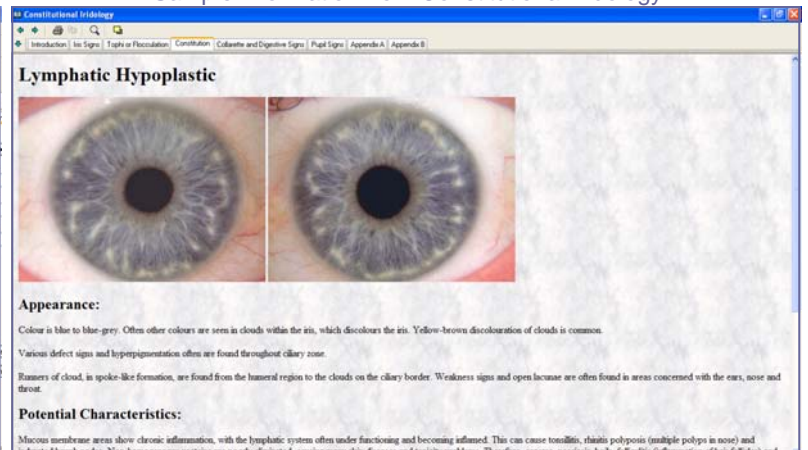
Constitutional Iridology

Introduction | Iris Signs | Tophi or Flocculation | Constitution | Collarette and Digestive Signs | Pupil Signs | Appendix A | Appendix B

Lymphatic Hypoplastic

Appearance:

Colour is blue to blue-grey. Often other colours are seen in clouds within the iris, which discolours the iris. Yellow-brown discolouration of clouds is common.

Various defect signs and hyperpigmentation often are found throughout ciliary zone.

Runners of cloud, in spoke-like formation, are found from the humeral region to the clouds on the ciliary border. Weakness signs and open lacunae are often found in areas concerned with the ears, nose and throat.

Potential Characteristics:

Mucous membrane areas show chronic inflammation, with the lymphatic system often under functioning and becoming inflamed. This can cause tonsillitis, rhinitis polyposis (multiple polyps in nose) and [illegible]